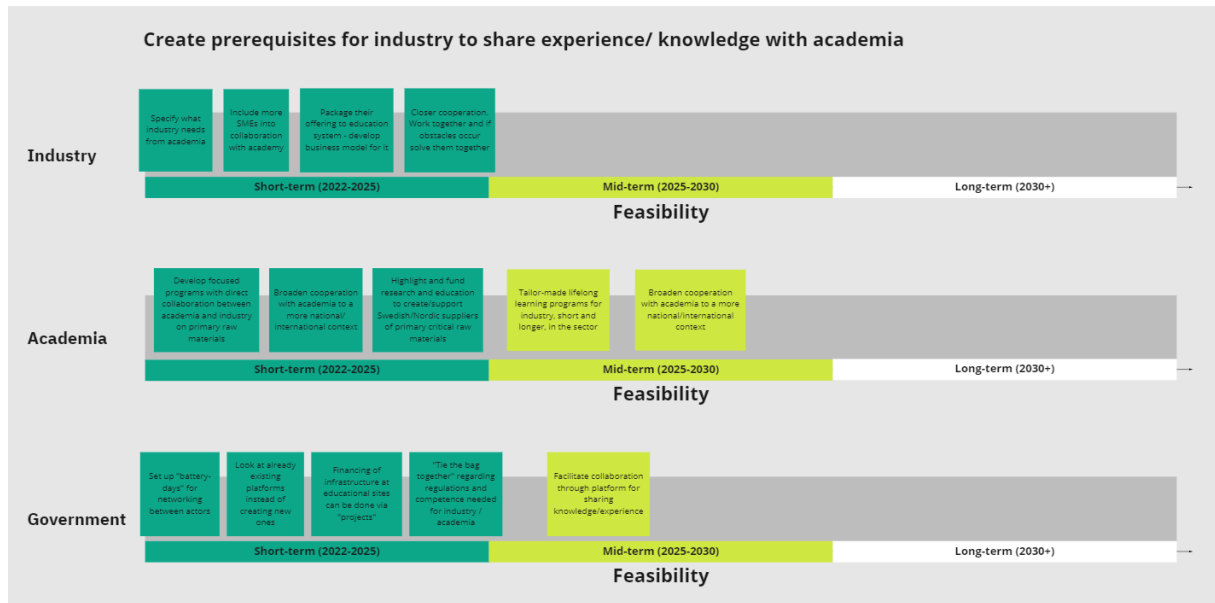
Create prerequisites for industry to share experience/ knowledge with academia

Industry

Specify what industry needs from academia

Include more SMEs into collaboration with academy

Package their offering to education system - develop business model for it

Closer cooperation. Work together and if obstacles occur solve them together

Short-term (2022-2025)

Mid-term (2025-2030)

Long-term (2030+)

Feasibility

Academia

Develop focused programs with direct collaboration between academia and industry on primary raw materials

Broaden cooperation with academia to a more national/ international context

Highlight and fund research and education to create/support Swedish/Nordic suppliers of primary critical raw materials

Tailor-made lifelong learning programs for industry, short and longer, in the sector

Broaden cooperation with academia to a more national/international context

Short-term (2022-2025)

Mid-term (2025-2030)

Long-term (2030+)

Feasibility

Government

Set up "battery-days" for networking between actors

Look at already existing platforms instead of creating new ones

Financing of infrastructure at educational sites can be done via "projects"

"Tie the bag together" regarding regulations and competence needed for industry / academia

Facilitate collaboration through platform for sharing knowledge/experience

Short-term (2022-2025)

Mid-term (2025-2030)

Long-term (2030+)

Feasibility